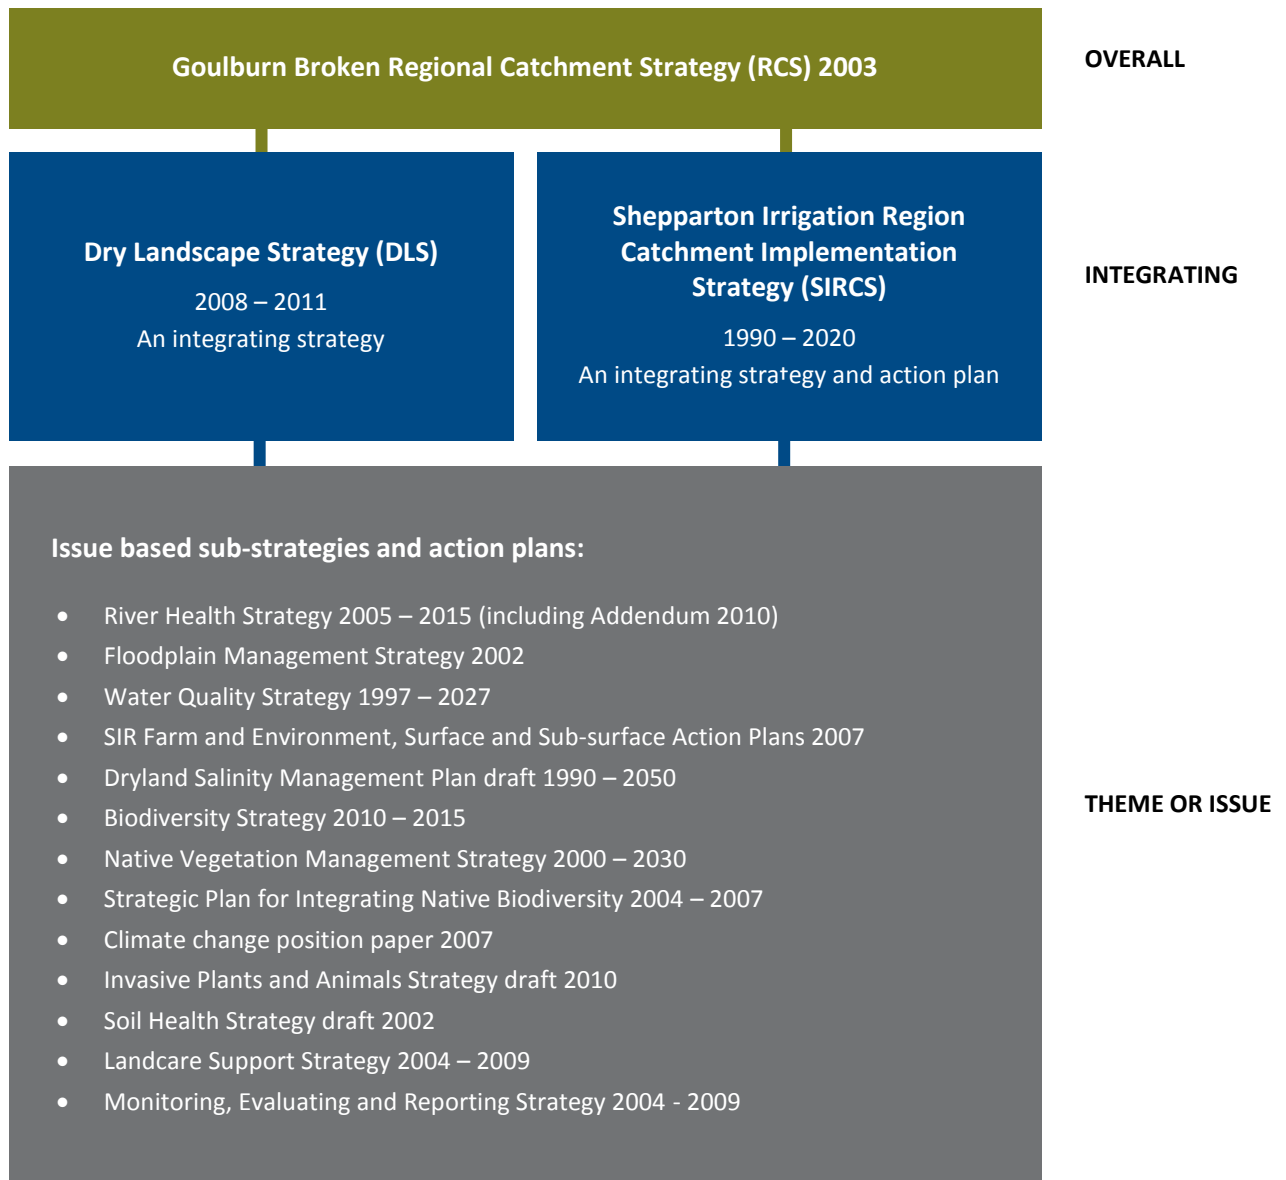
Goulburn Broken Regional Catchment Strategy (RCS) 2003

OVERALL

Dry Landscape Strategy (DLS)

2008 – 2011

An integrating strategy

Shepparton Irrigation Region Catchment Implementation Strategy (SIRCS)

1990 – 2020

An integrating strategy and action plan

INTEGRATING

Issue based sub-strategies and action plans:

- River Health Strategy 2005 – 2015 (including Addendum 2010)
- Floodplain Management Strategy 2002
- Water Quality Strategy 1997 – 2027
- SIR Farm and Environment, Surface and Sub-surface Action Plans 2007
- Dryland Salinity Management Plan draft 1990 – 2050
- Biodiversity Strategy 2010 – 2015
- Native Vegetation Management Strategy 2000 – 2030
- Strategic Plan for Integrating Native Biodiversity 2004 – 2007
- Climate change position paper 2007
- Invasive Plants and Animals Strategy draft 2010
- Soil Health Strategy draft 2002
- Landcare Support Strategy 2004 – 2009
- Monitoring, Evaluating and Reporting Strategy 2004 - 2009

THEME OR ISSUE